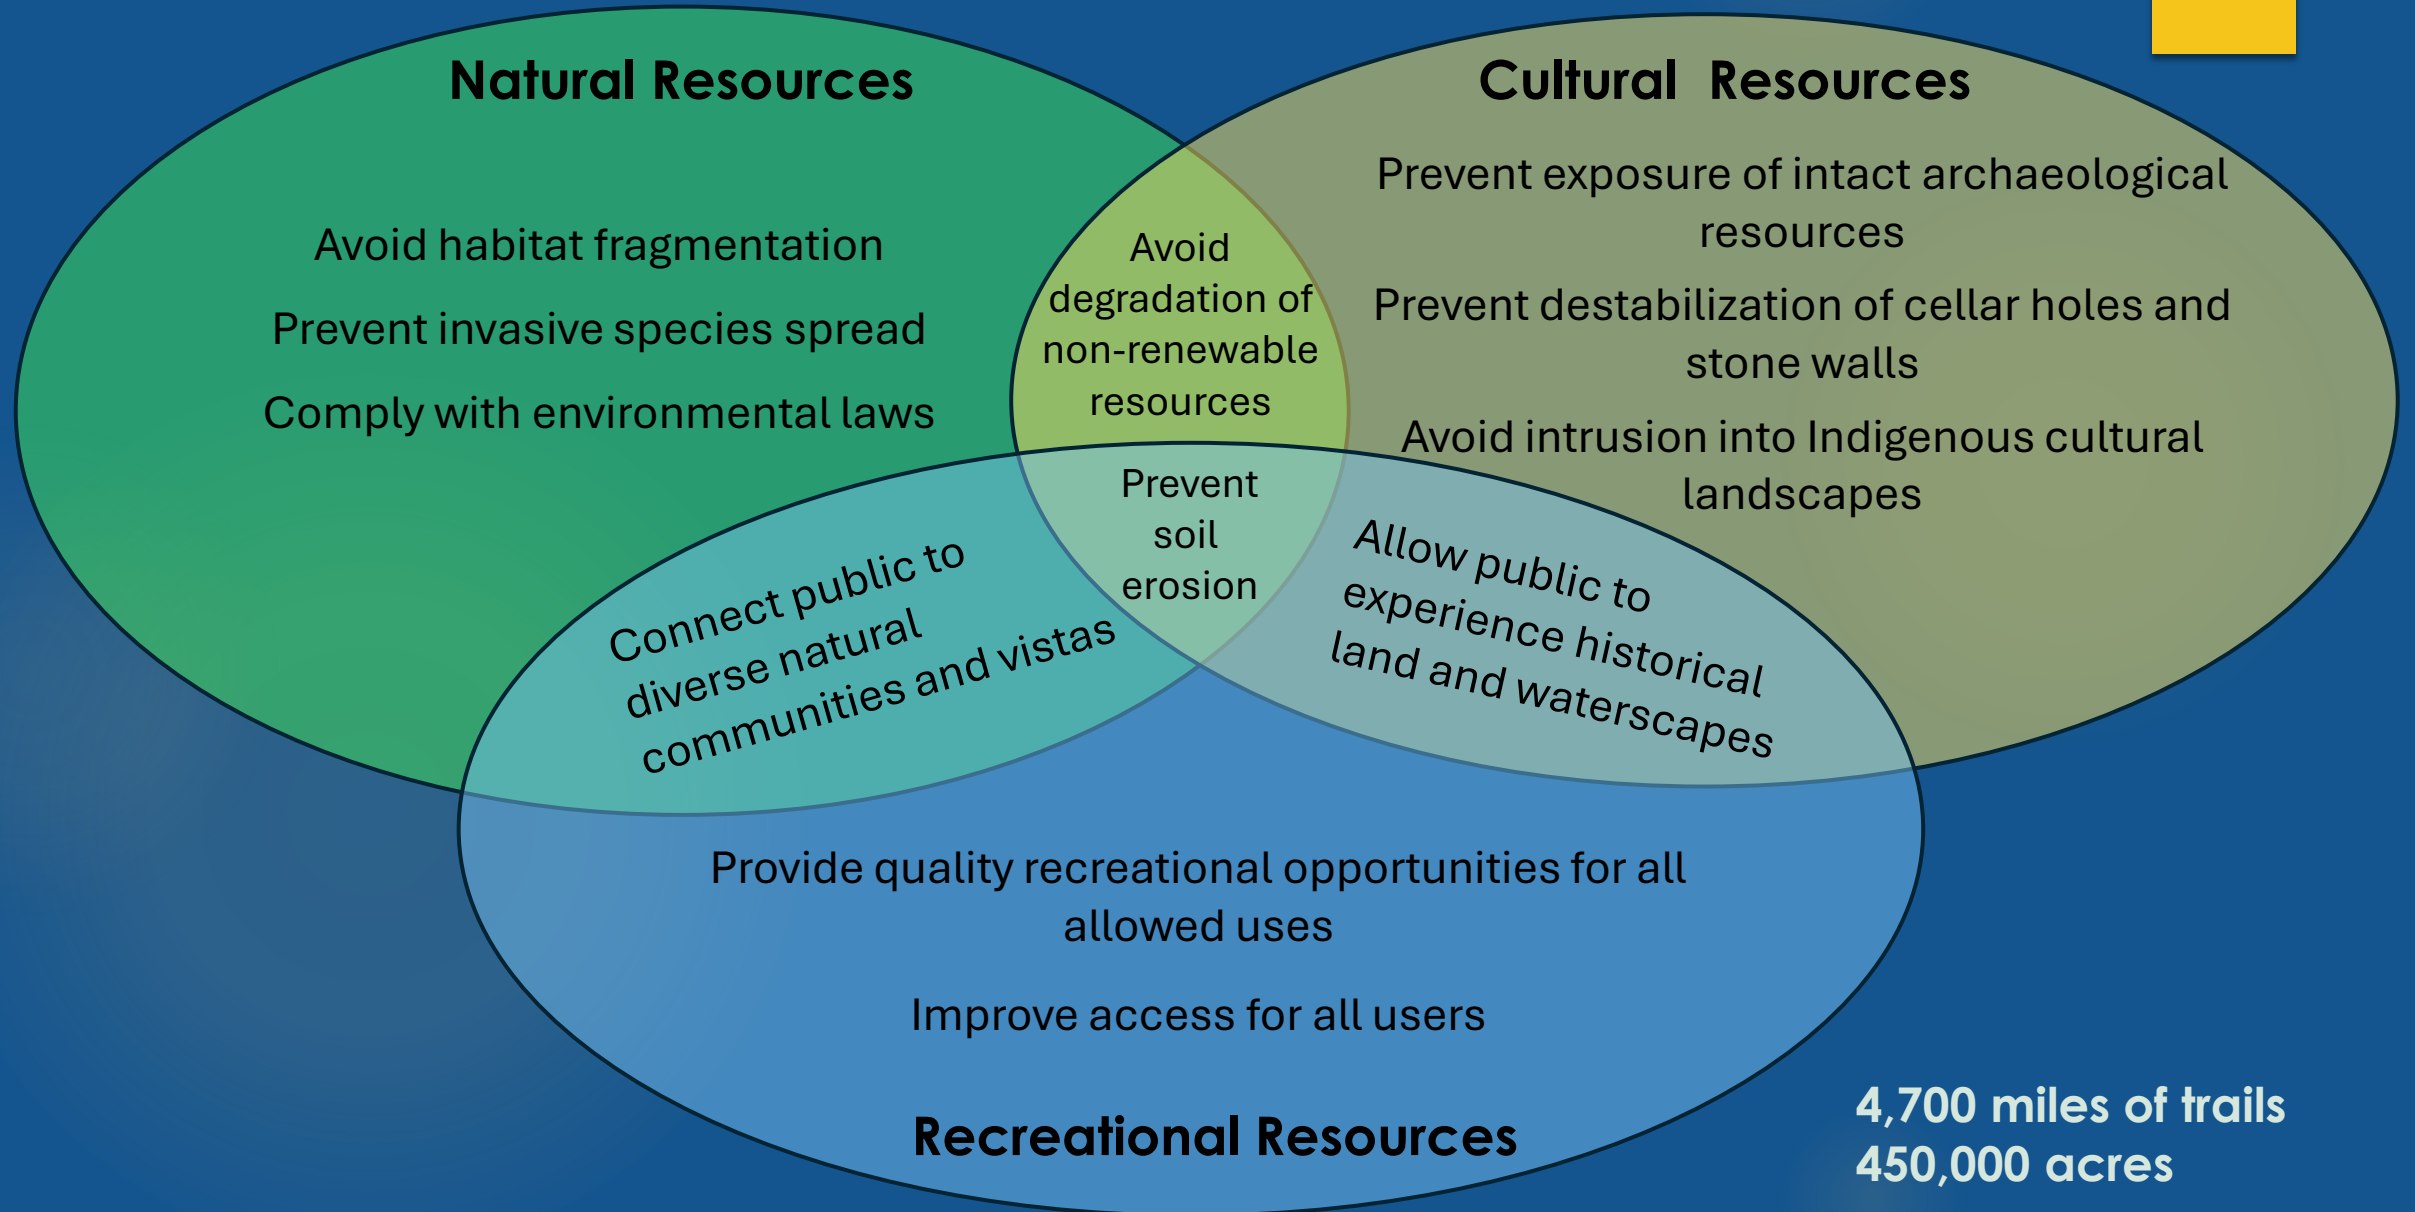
Natural Resources

Avoid habitat fragmentation

Prevent invasive species spread

Comply with environmental laws

Cultural Resources

Prevent exposure of intact archaeological resources

Prevent destabilization of cellar holes and stone walls

Avoid intrusion into Indigenous cultural landscapes

Avoid degradation of non-renewable resources

Prevent soil erosion

Connect public to diverse natural communities and vistas

Allow public to experience historical land and waterscapes

Provide quality recreational opportunities for all allowed uses

Improve access for all users

Recreational Resources

4,700 miles of trails
450,000 acres